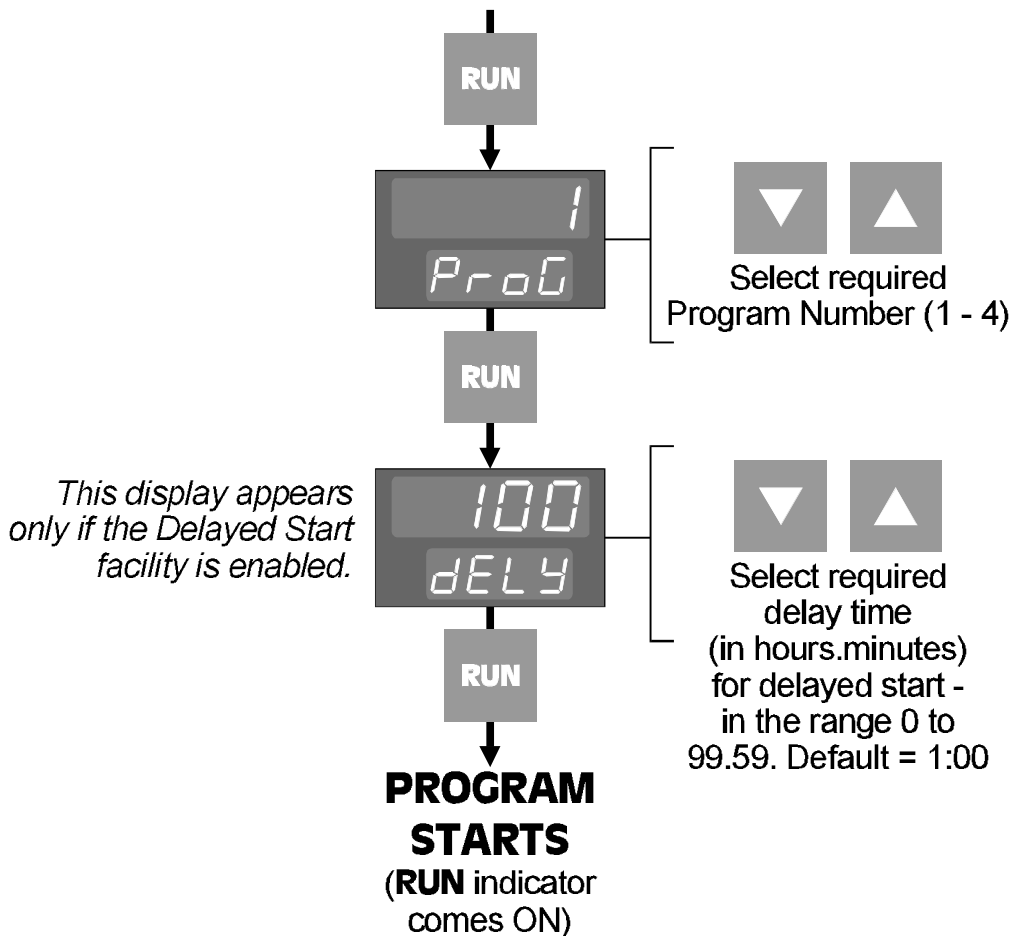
RUN

1
ProG

Select required Program Number (1 - 4)

RUN

This display appears only if the Delayed Start facility is enabled.

100
dELY

Select required delay time (in hours.minutes) for delayed start - in the range 0 to 99.59. Default = 1:00

RUN

PROGRAM STARTS
(RUN indicator comes ON)